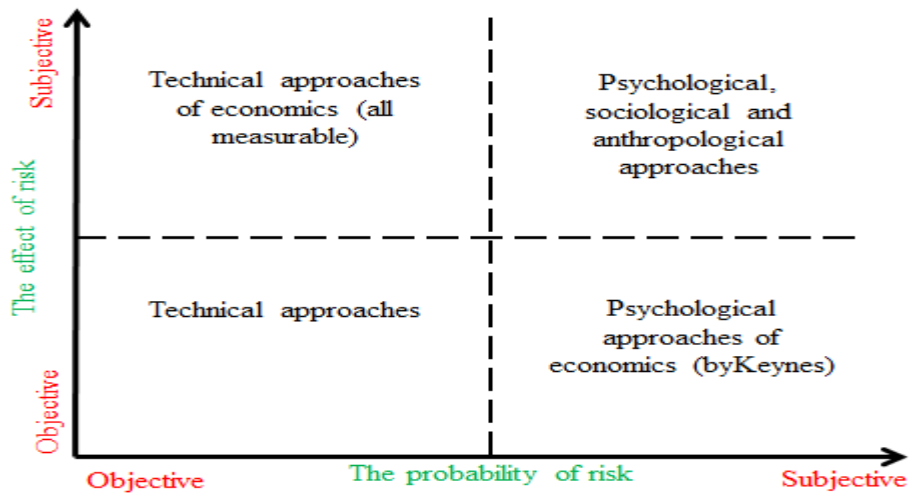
Subjective

The effect of risk

Objective

Technical approaches of economics (all measurable)

Psychological, sociological and anthropological approaches

Technical approaches

Psychological approaches of economics (byKeynes)

Objective

The probability of risk

Subjective